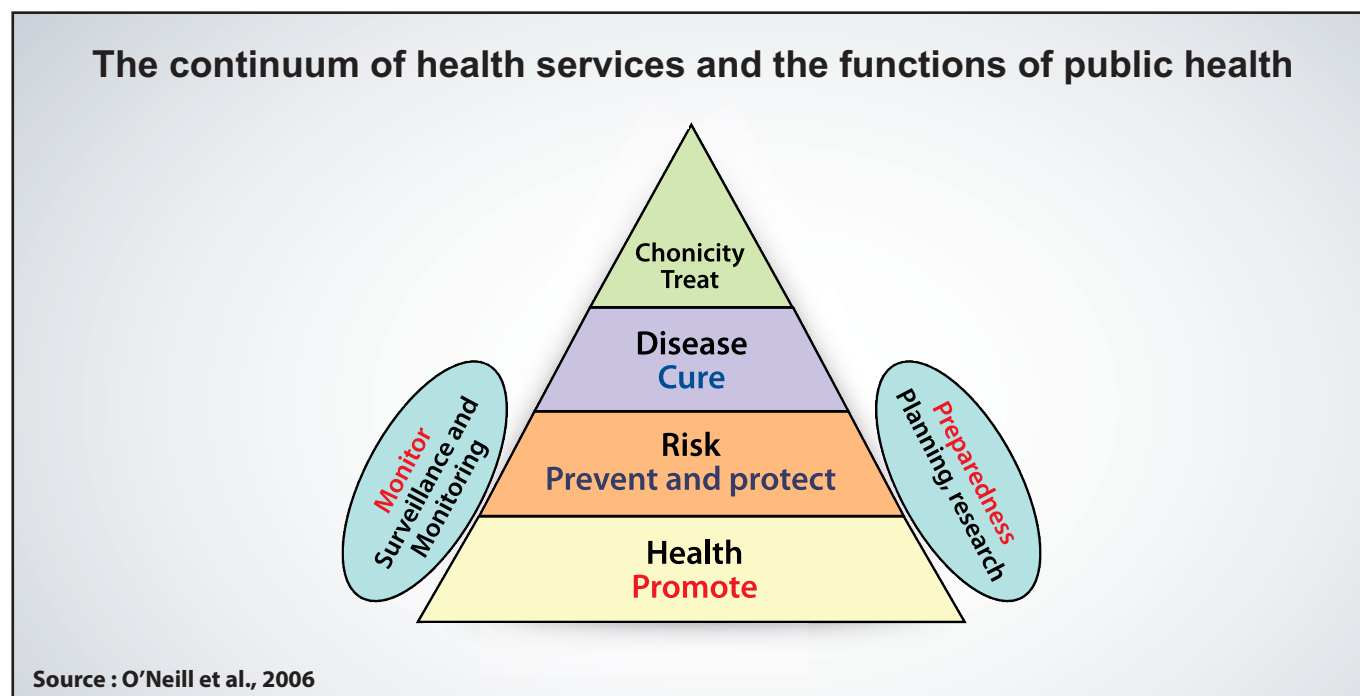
The continuum of health services and the functions of public health

Chonicity
Treat

Disease
Cure

Risk
Prevent and protect

Health
Promote

Monitor
Surveillance and Monitoring

Preparedness
Planning, research

Source : O'Neill et al., 2006